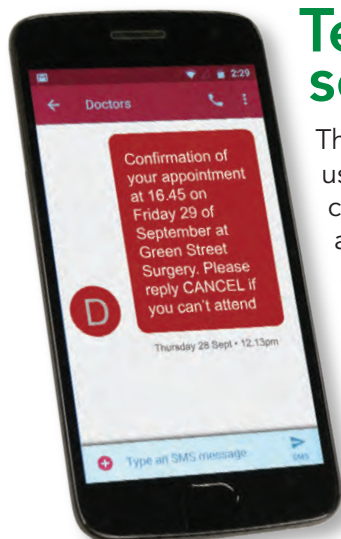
2:29

Doctors

Confirmation of your appointment at 16.45 on Friday 29 of September at Green Street Surgery. Please reply CANCEL if you can't attend

D

Thursday 28 Sept • 12.13pm

Type an SMS message

SMS

Te
se

Th
us
c
a